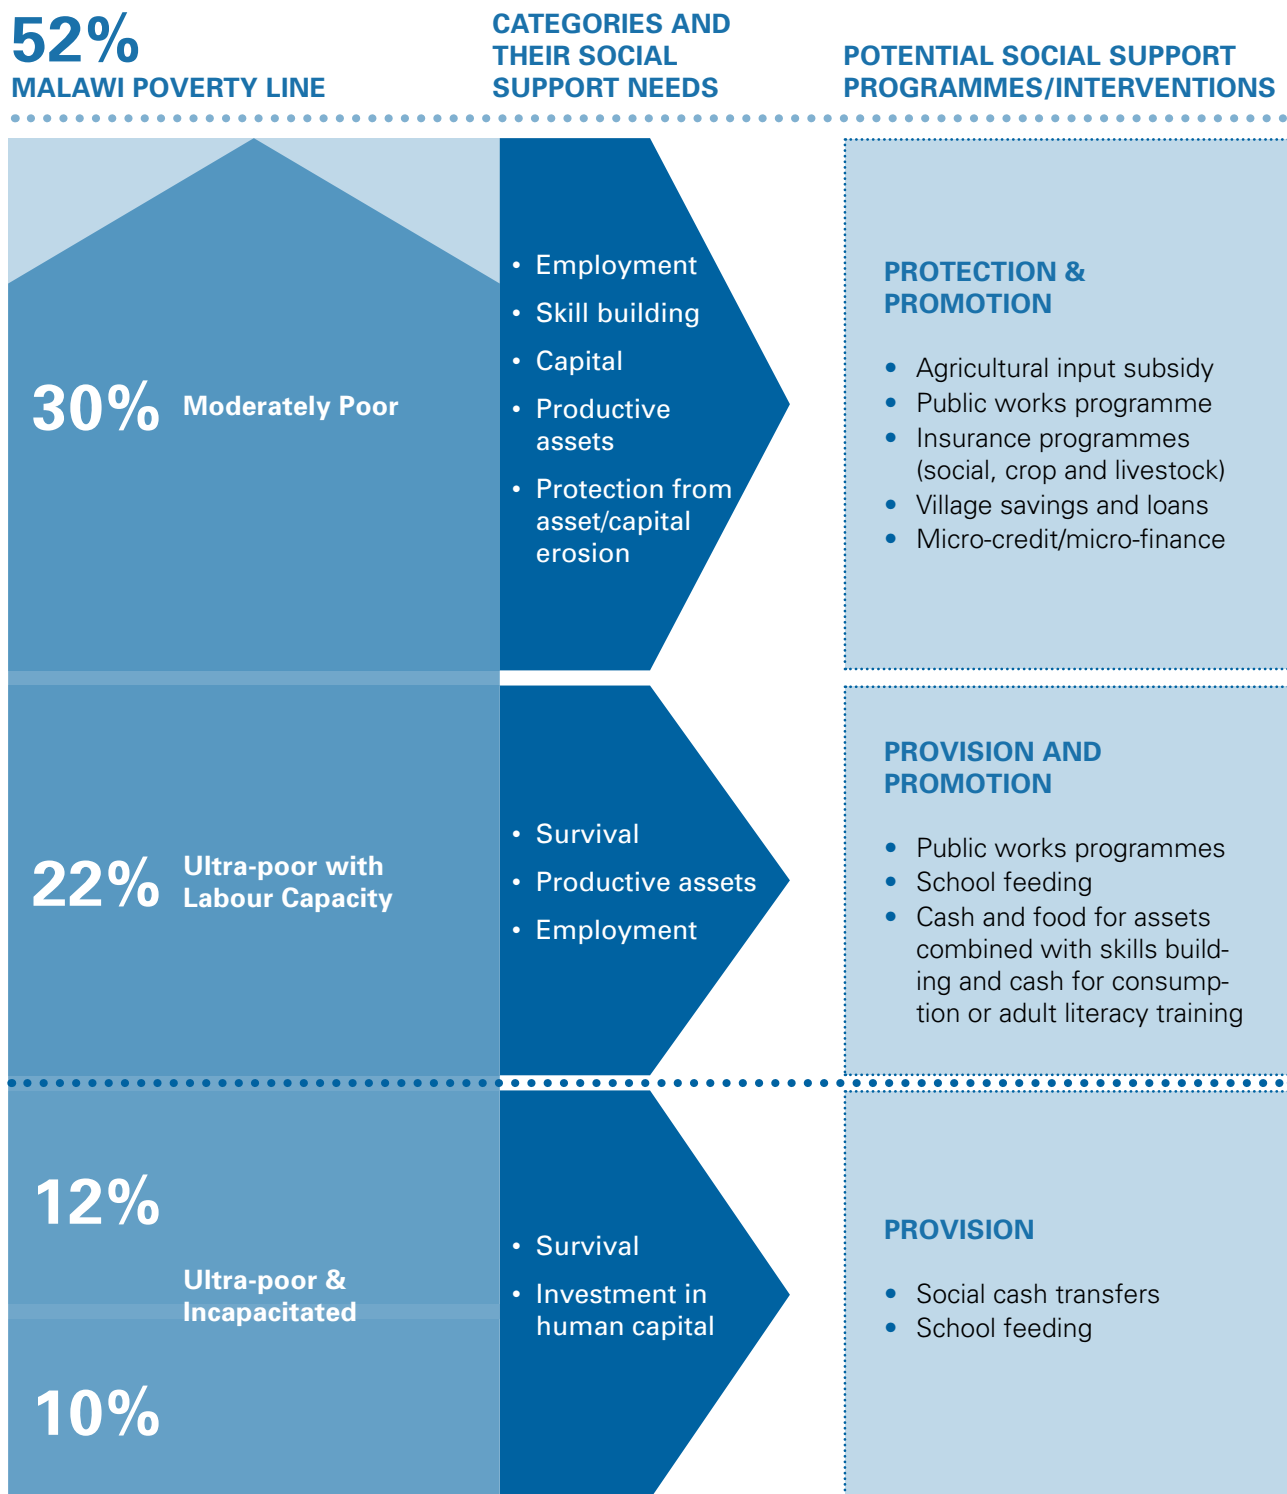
52%
MALAWI POVERTY LINE

CATEGORIES AND THEIR SOCIAL SUPPORT NEEDS

POTENTIAL SOCIAL SUPPORT PROGRAMMES/INTERVENTIONS

30% Moderately Poor

• Employment
• Skill building
• Capital
• Productive assets
• Protection from asset/capital erosion

PROTECTION & PROMOTION

• Agricultural input subsidy
• Public works programme
• Insurance programmes (social, crop and livestock)
• Village savings and loans
• Micro-credit/micro-finance

22% Ultra-poor with Labour Capacity

• Survival
• Productive assets
• Employment

PROVISION AND PROMOTION

• Public works programmes
• School feeding
• Cash and food for assets combined with skills building and cash for consumption or adult literacy training

12%

Ultra-poor & Incapacitated

10%

• Survival
• Investment in human capital

PROVISION

• Social cash transfers
• School feeding